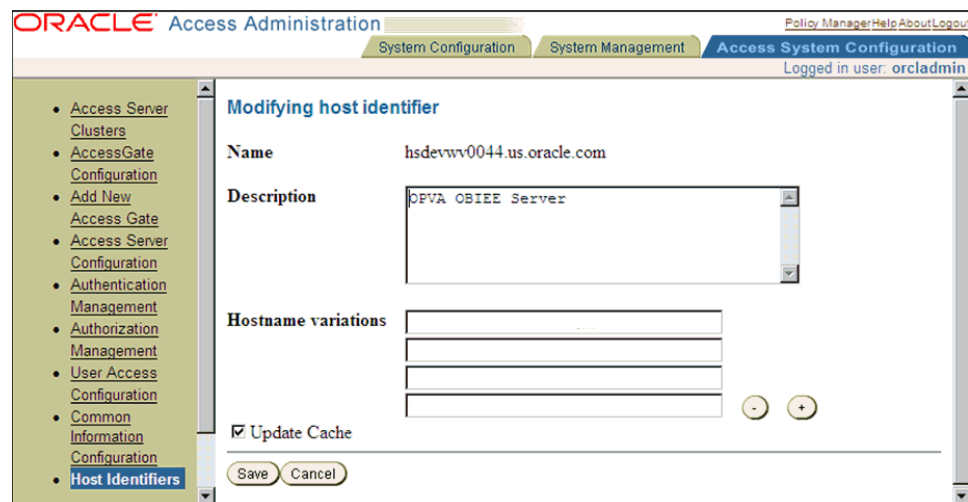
ORACLE Access Administration

Policy Manager Help About Logout

System Configuration | System Management | Access System Configuration

Logged in user: orcladmin

- Access Server Clusters
- AccessGate Configuration
- Add New Access Gate
- Access Server Configuration
- Authentication Management
- Authorization Management
- User Access Configuration
- Common Information Configuration
- Host Identifiers

Modifying host identifier

Name hsdevwv0044.us.oracle.com

Description OPVA OBIEE Server

Hostname variations

- +

☑ Update Cache

Save Cancel